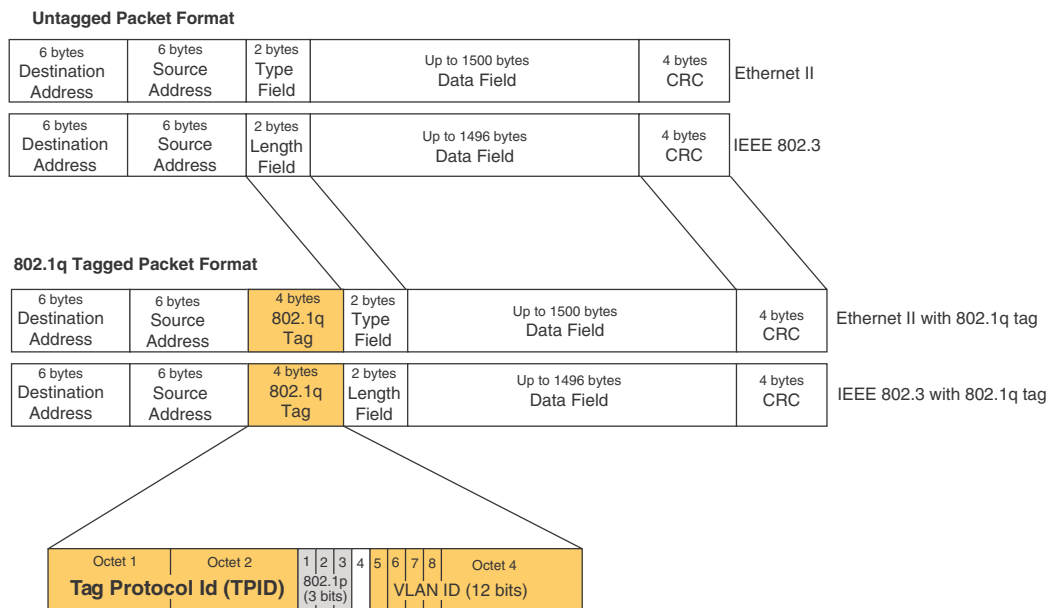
Untagged Packet Format

| 6 bytes Destination Address | 6 bytes Source Address | 2 bytes Type Field | Up to 1500 bytes Data Field | 4 bytes CRC | Ethernet II |
|---|---|---|---|---|---|
| 6 bytes Destination Address | 6 bytes Source Address | 2 bytes Length Field | Up to 1496 bytes Data Field | 4 bytes CRC | IEEE 802.3 |

802.1q Tagged Packet Format

| 6 bytes Destination Address | 6 bytes Source Address | 4 bytes 802.1q Tag | 2 bytes Type Field | Up to 1500 bytes Data Field | 4 bytes CRC | Ethernet II with 802.1q tag |
|---|---|---|---|---|---|---|
| 6 bytes Destination Address | 6 bytes Source Address | 4 bytes 802.1q Tag | 2 bytes Length Field | Up to 1496 bytes Data Field | 4 bytes CRC | IEEE 802.3 with 802.1q tag |

Octet 1 Octet 2 1 2 3 4 5 6 7 8 Octet 4
Tag Protocol Id (TPID) 802.1p (3 bits) VLAN ID (12 bits)